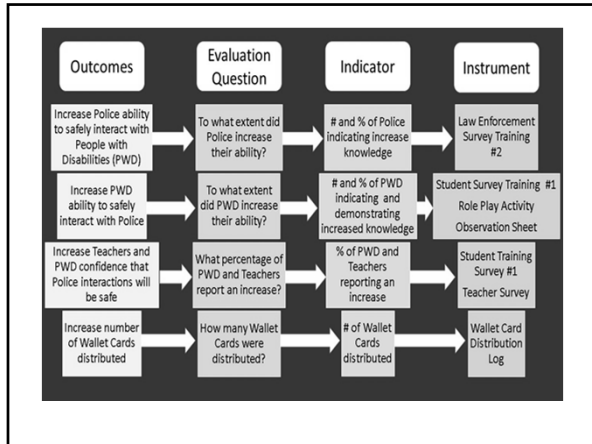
| Outcomes | Evaluation Question | Indicator | Instrument |
|---|---|---|---|
| Increase Police ability to safely interact with People with Disabilities (PWD) | To what extent did Police increase their ability? | # and % of Police indicating increase knowledge | Law Enforcement Survey Training #2 |
| Increase PWD ability to safely interact with Police | To what extent did PWD increase their ability? | # and % of PWD indicating and demonstrating increased knowledge | Student Survey Training #1 Role Play Activity Observation Sheet |
| Increase Teachers and PWD confidence that Police interactions will be safe | What percentage of PWD and Teachers report an increase? | % of PWD and Teachers reporting an increase | Student Training Survey #1 Teacher Survey |
| Increase number of Wallet Cards distributed | How many Wallet Cards were distributed? | # of Wallet Cards distributed | Wallet Card Distribution Log |